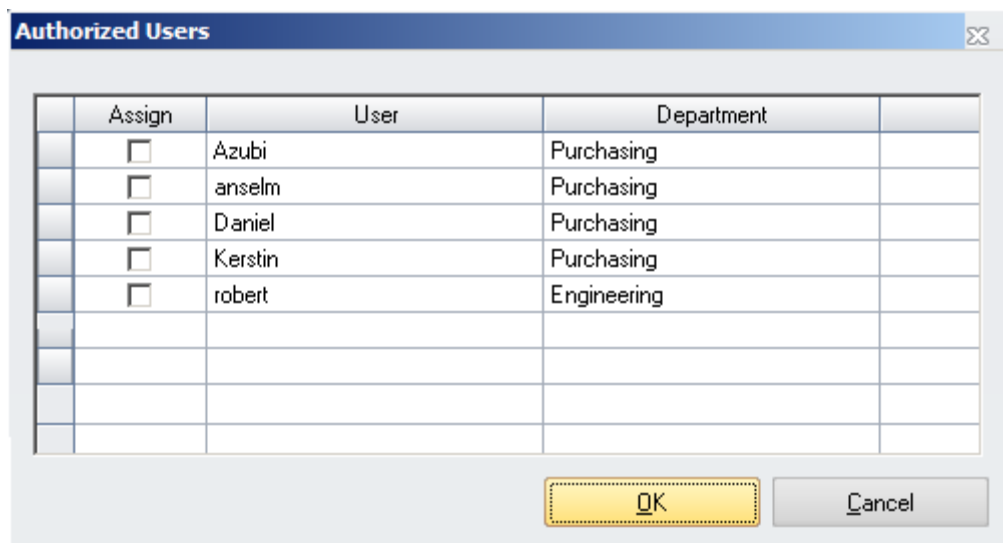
Authorized Users

| | Assign | User | Department | |
|---|---|---|---|---|
| | ☐ | Azubi | Purchasing | |
| | ☐ | anselm | Purchasing | |
| | ☐ | Daniel | Purchasing | |
| | ☐ | Kerstin | Purchasing | |
| | ☐ | robert | Engineering | |
| | | | | |
| | | | | |
| | | | | |
| | | | | |

OK Cancel